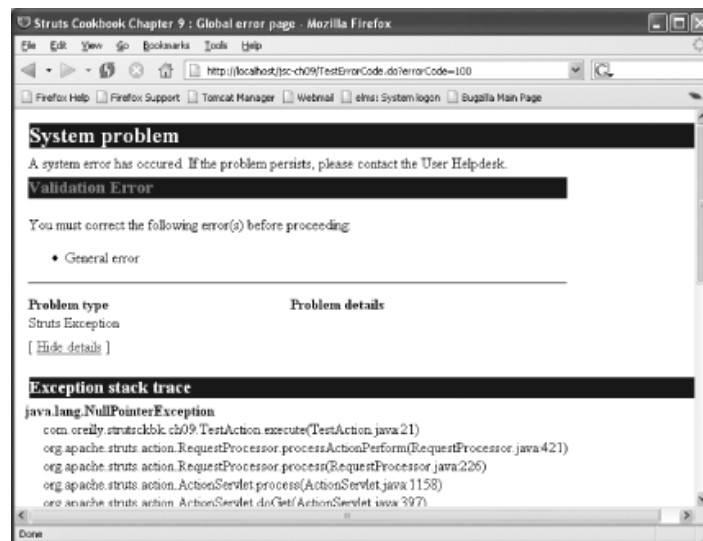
Struts Cookbook Chapter 9 : Global error page - Mozilla Firefox

File Edit View Go Bookmarks Tools Help

http://localhost/jsc-ch09/TestErrorCode.do?errorCode=100

Firefox Help | Firefox Support | Tomcat Manager | Webmail | elms: System logon | Bugzilla Main Page

System problem

A system error has occured. If the problem persists, please contact the User Helpdesk.

Validation Error

You must correct the following error(s) before proceeding:

• General error

Problem type

Problem details

Struts Exception

[ Hide details ]

Exception stack trace

java.lang.NullPointerException

com.oreilly.strutsckbk.ch09.TestAction.execute(TestAction.java:21)

org.apache.struts.action.RequestProcessor.processActionPerform(RequestProcessor.java:421)

org.apache.struts.action.RequestProcessor.process(RequestProcessor.java:226)

org.apache.struts.action.ActionServlet.process(ActionServlet.java:1158)

org.apache.struts.action.ActionServlet.doGet(ActionServlet.java:397)

Done